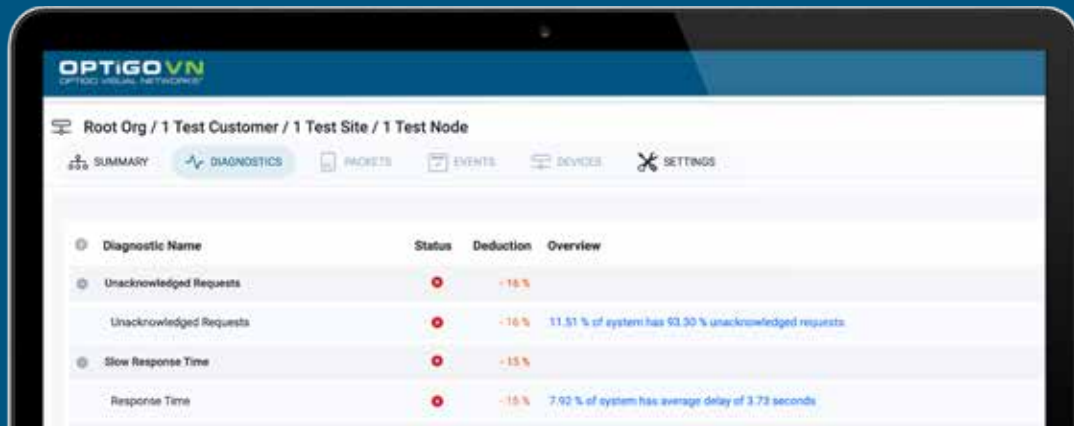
OPTIGO VN
OPTIGO VISUAL NETWORKS

Root Org / 1 Test Customer / 1 Test Site / 1 Test Node

SUMMARY DIAGNOSTICS PACKETS EVENTS DEVICES SETTINGS

| Diagnostic Name | Status | Deduction | Overview |
|---|---|---|---|
| Unacknowledged Requests | | - 16 % | |
| Unacknowledged Requests | | - 16 % | 11.51 % of system has 93.30 % unacknowledged requests |
| Slow Response Time | | - 15 % | |
| Response Time | | - 15 % | 7.92 % of system has average delay of 3.73 seconds |